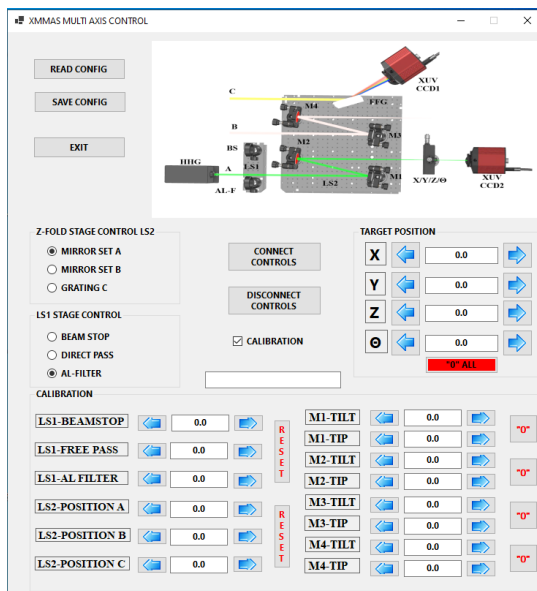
XMMAS MULTI AXIS CONTROL

READ CONFIG

SAVE CONFIG

EXIT

C
B
BS
A
HHG
AL-F
LS1
M4
M2
M3
M1
LS2
FFG
XUV CCD1
X/Y/Z/Θ
XUV CCD2

Z-FOLD STAGE CONTROL LS2
MIRROR SET A
MIRROR SET B
GRATING C

LS1 STAGE CONTROL
BEAM STOP
DIRECT PASS
AL-FILTER

CONNECT CONTROLS

DISCONNECT CONTROLS

CALIBRATION

TARGET POSITION
X 0.0
Y 0.0
Z 0.0
Θ 0.0
"0" ALL

CALIBRATION

| | |
|---|---|
| LS1-BEAMSTOP | 0.0 |
| LS1-FREE PASS | 0.0 |
| LS1-AL FILTER | 0.0 |
| LS2-POSITION A | 0.0 |
| LS2-POSITION B | 0.0 |
| LS2-POSITION C | 0.0 |

RESET

RESET

| | |
|---|---|
| M1-TILT | 0.0 |
| M1-TIP | 0.0 |
| M2-TILT | 0.0 |
| M2-TIP | 0.0 |
| M3-TILT | 0.0 |
| M3-TIP | 0.0 |
| M4-TILT | 0.0 |
| M4-TIP | 0.0 |

"0"
"0"
"0"
"0"